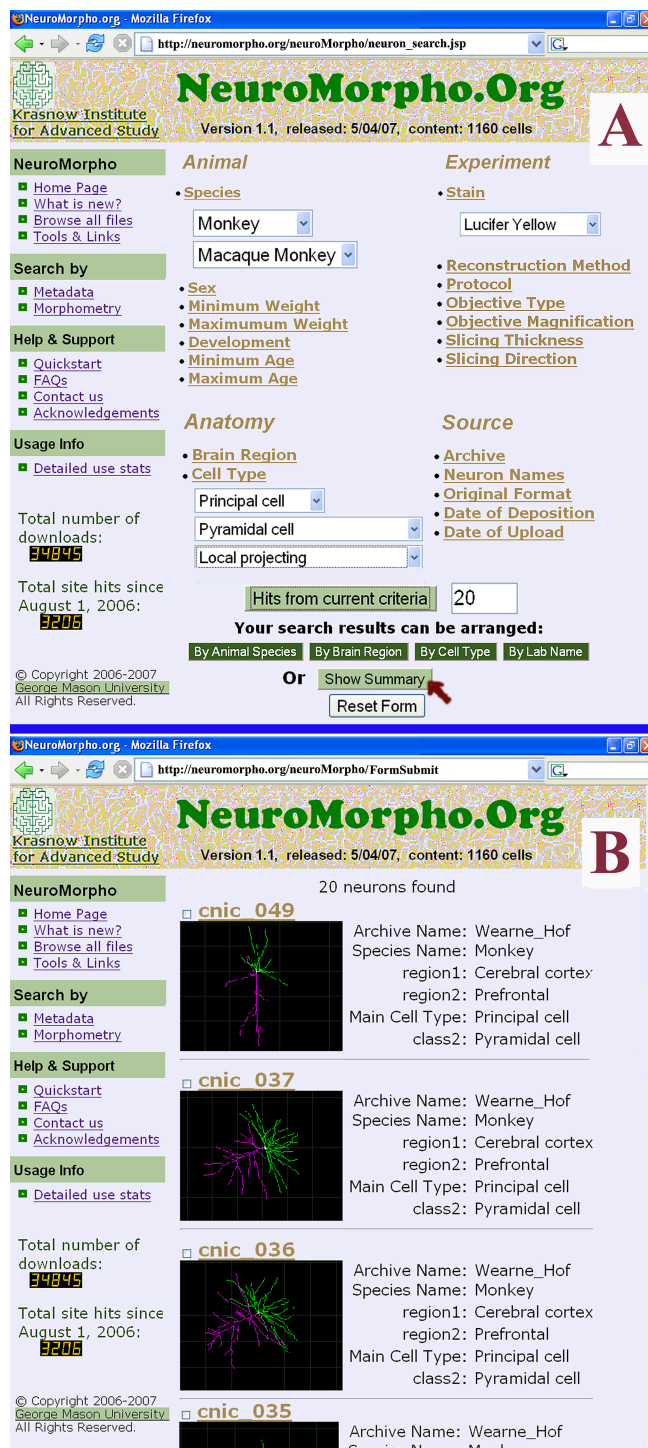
NeuroMorpho.org - Mozilla Firefox

http://neuromorpho.org/neuroMorpho/neuron_search.jsp

Krasnow Institute for Advanced Study

NeuroMorpho.Org

Version 1.1, released: 5/04/07, content: 1160 cells

A

NeuroMorpho
Home Page
What is new?
Browse all files
Tools & Links

Search by
Metadata
Morphometry

Help & Support
Quickstart
FAQs
Contact us
Acknowledgements

Usage Info
Detailed use stats

Total number of downloads:
34845

Total site hits since August 1, 2006:
3206

© Copyright 2006-2007
George Mason University
All Rights Reserved.

Animal
Species
Monkey
Macaque Monkey
Sex
Minimum Weight
Maximumum Weight
Development
Minimum Age
Maximum Age

Experiment
Stain
Lucifer Yellow
Reconstruction Method
Protocol
Objective Type
Objective Magnification
Slicing Thickness
Slicing Direction

Anatomy
Brain Region
Cell Type
Principal cell
Pyramidal cell
Local projecting

Source
Archive
Neuron Names
Original Format
Date of Deposition
Date of Upload

Hits from current criteria 20

Your search results can be arranged:
By Animal Species By Brain Region By Cell Type By Lab Name

Or Show Summary

Reset Form

NeuroMorpho.org - Mozilla Firefox

http://neuromorpho.org/neuroMorpho/FormSubmit

Krasnow Institute for Advanced Study

NeuroMorpho.Org

Version 1.1, released: 5/04/07, content: 1160 cells

B

NeuroMorpho
Home Page
What is new?
Browse all files
Tools & Links

Search by
Metadata
Morphometry

Help & Support
Quickstart
FAQs
Contact us
Acknowledgements

Usage Info
Detailed use stats

Total number of downloads:
34845

Total site hits since August 1, 2006:
3206

© Copyright 2006-2007
George Mason University
All Rights Reserved.

20 neurons found

cnic_049
Archive Name: Wearne_Hof
Species Name: Monkey
region1: Cerebral cortex
region2: Prefrontal
Main Cell Type: Principal cell
class2: Pyramidal cell

cnic_037
Archive Name: Wearne_Hof
Species Name: Monkey
region1: Cerebral cortex
region2: Prefrontal
Main Cell Type: Principal cell
class2: Pyramidal cell

cnic_036
Archive Name: Wearne_Hof
Species Name: Monkey
region1: Cerebral cortex
region2: Prefrontal
Main Cell Type: Principal cell
class2: Pyramidal cell

cnic_035
Archive Name: Wearne_Hof
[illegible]